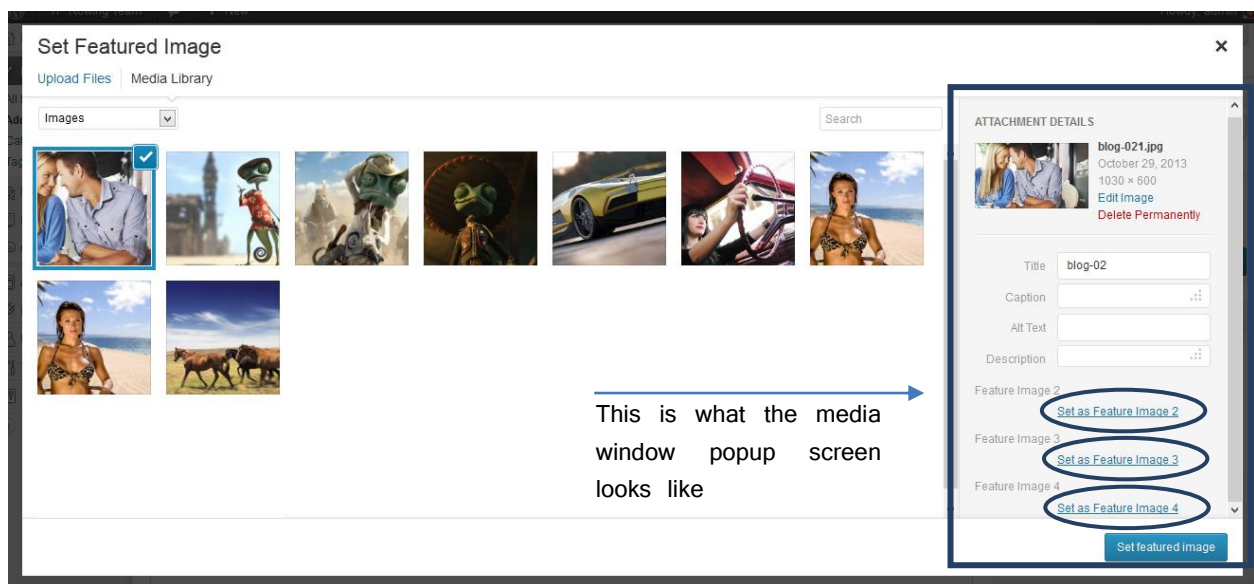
Set Featured Image

Upload Files Media Library

Images

Search

ATTACHMENT DETAILS

blog-021.jpg
October 29, 2013
1030 × 600
Edit Image
Delete Permanently

Title blog-02

Caption

Alt Text

Description

Feature Image 2
Set as Feature Image 2

Feature Image 3
Set as Feature Image 3

Feature Image 4
Set as Feature Image 4

This is what the media window popup screen looks like

Set featured image